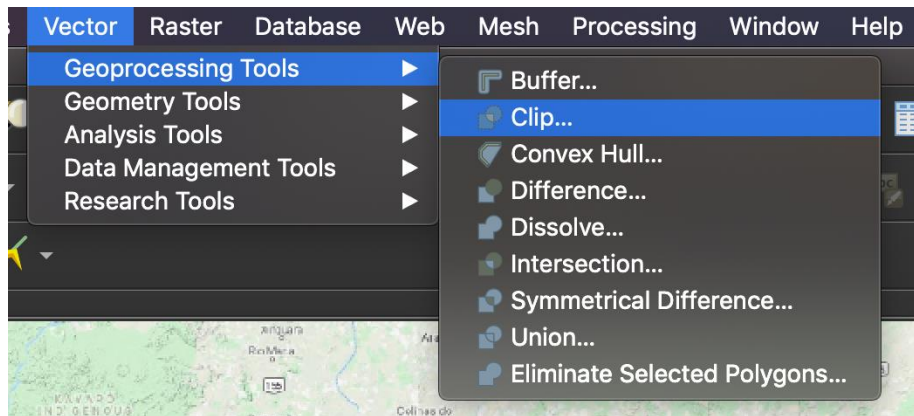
Vector Raster Database Web Mesh Processing Window Help

Geoprocessing Tools
Geometry Tools
Analysis Tools
Data Management Tools
Research Tools

Buffer...
Clip...
Convex Hull...
Difference...
Dissolve...
Intersection...
Symmetrical Difference...
Union...
Eliminate Selected Polygons...

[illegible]
RoMisa
KAYAPO
INDIGENOUS
Colinas do